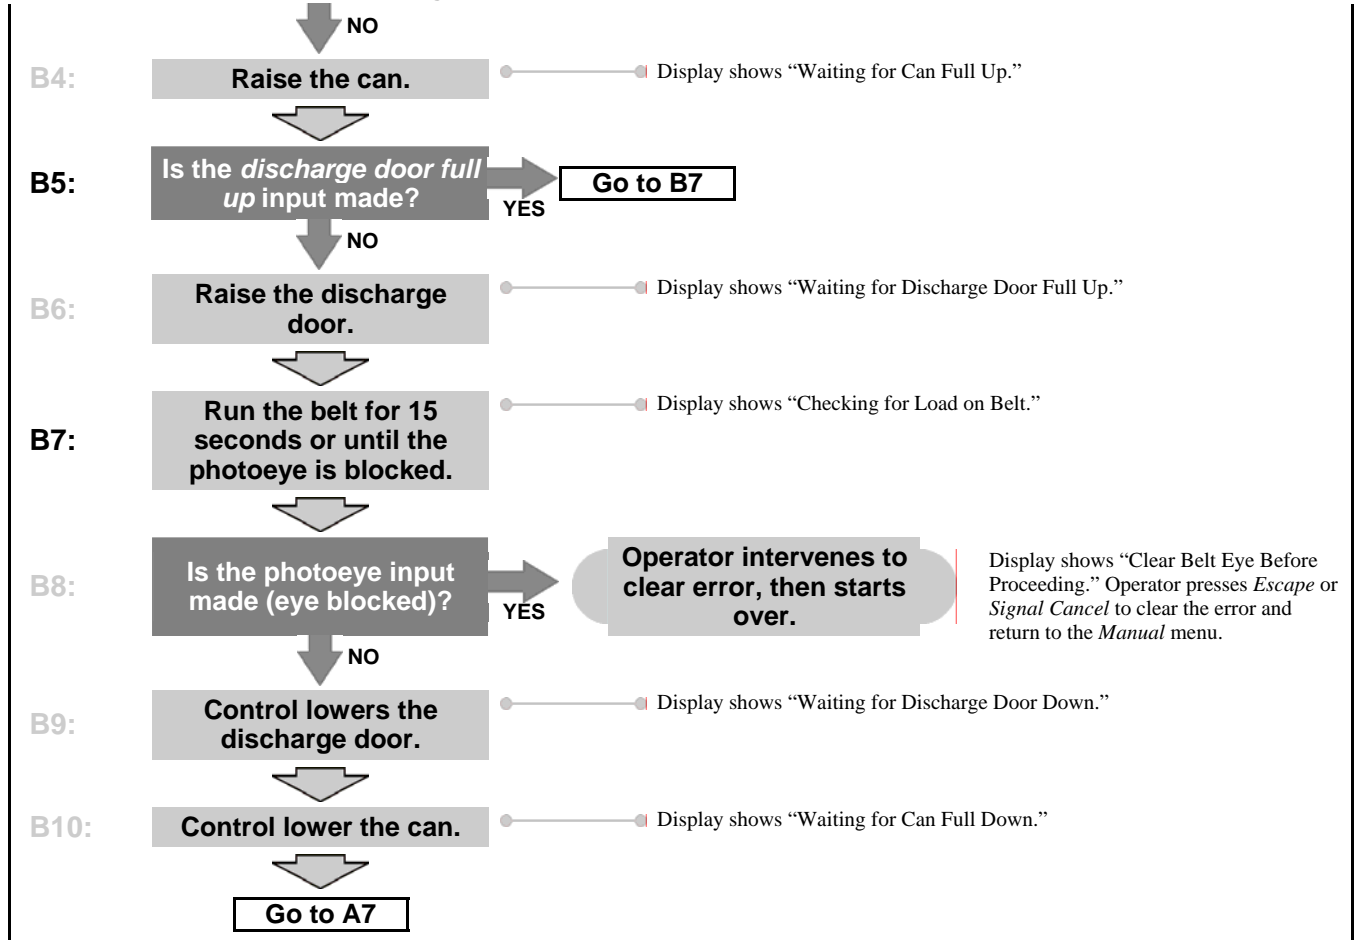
NO

B4: Raise the can.

Display shows “Waiting for Can Full Up.”

B5: Is the *discharge door full up* input made?

YES

Go to B7

NO

B6: Raise the discharge door.

Display shows “Waiting for Discharge Door Full Up.”

B7: Run the belt for 15 seconds or until the photoeye is blocked.

Display shows “Checking for Load on Belt.”

B8: Is the photoeye input made (eye blocked)?

YES

Operator intervenes to clear error, then starts over.

Display shows “Clear Belt Eye Before Proceeding.” Operator presses *Escape* or *Signal Cancel* to clear the error and return to the *Manual* menu.

NO

B9: Control lowers the discharge door.

Display shows “Waiting for Discharge Door Down.”

B10: Control lower the can.

Display shows “Waiting for Can Full Down.”

Go to A7